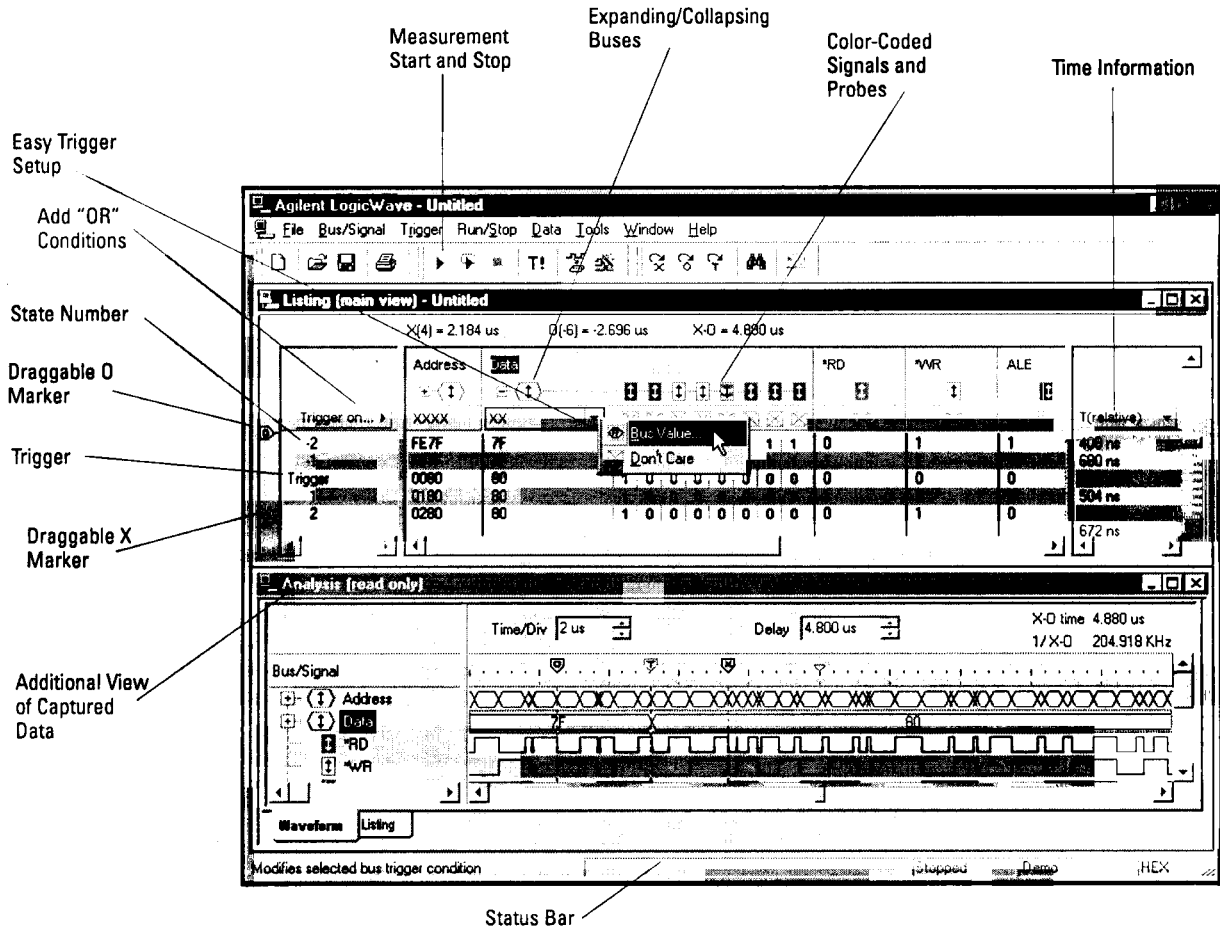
Measurement Start and Stop

Expanding/Collapsing Buses

Color-Coded Signals and Probes

Time Information

Easy Trigger Setup

Add "OR" Conditions

State Number

Draggable O Marker

Trigger

Draggable X Marker

Additional View of Captured Data

Agilent LogicWave - Untitled

File Bus/Signal Trigger Run/Stop Data Tools Window Help

T!

Listing (main view) - Untitled

X(4) = 2.184 us O(-6) = -2.696 us X-O = 4.880 us

| | Address | Data | | *RD | *WR | ALE | |
|---|---|---|---|---|---|---|---|
| Trigger on... | XXXX | XX | | | | | T(relative) |
| -2 | FE7F | 7F | 1 1 | 0 | 1 | 1 | 408 ns |
| -1 | | | | | | | 680 ns |
| Trigger | 0080 | 80 | 1 0 0 0 0 0 0 0 | 0 | 0 | 0 | |
| 1 | 0180 | 80 | | | | | 504 ns |
| 2 | 0280 | 80 | 1 0 0 0 0 0 0 0 | 0 | 1 | 0 | |
| | | | | | | | 672 ns |

Bus Value...
Don't Care

Analysis (read only)

Time/Div 2 us Delay 4.800 us X-O time 4.880 us 1/X-O 204.918 KHz

Bus/Signal
Address
Data
*RD
*WR

7F 80

Waveform Listing

Modifies selected bus trigger condition Stopped Demo HEX

Status Bar